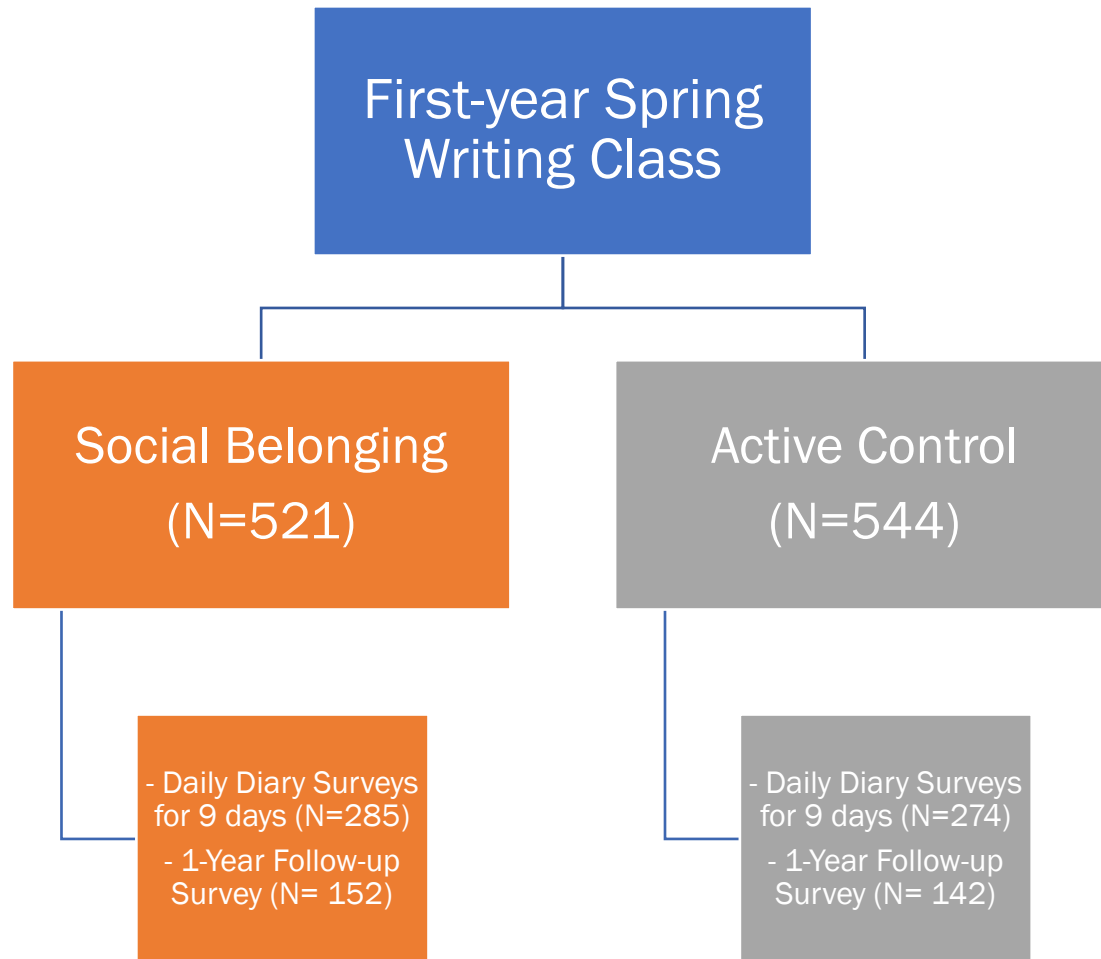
First-year Spring Writing Class

Social Belonging
(N=521)

Active Control
(N=544)

- Daily Diary Surveys for 9 days (N=285)
- 1-Year Follow-up Survey (N= 152)

- Daily Diary Surveys for 9 days (N=274)
- 1-Year Follow-up Survey (N= 142)